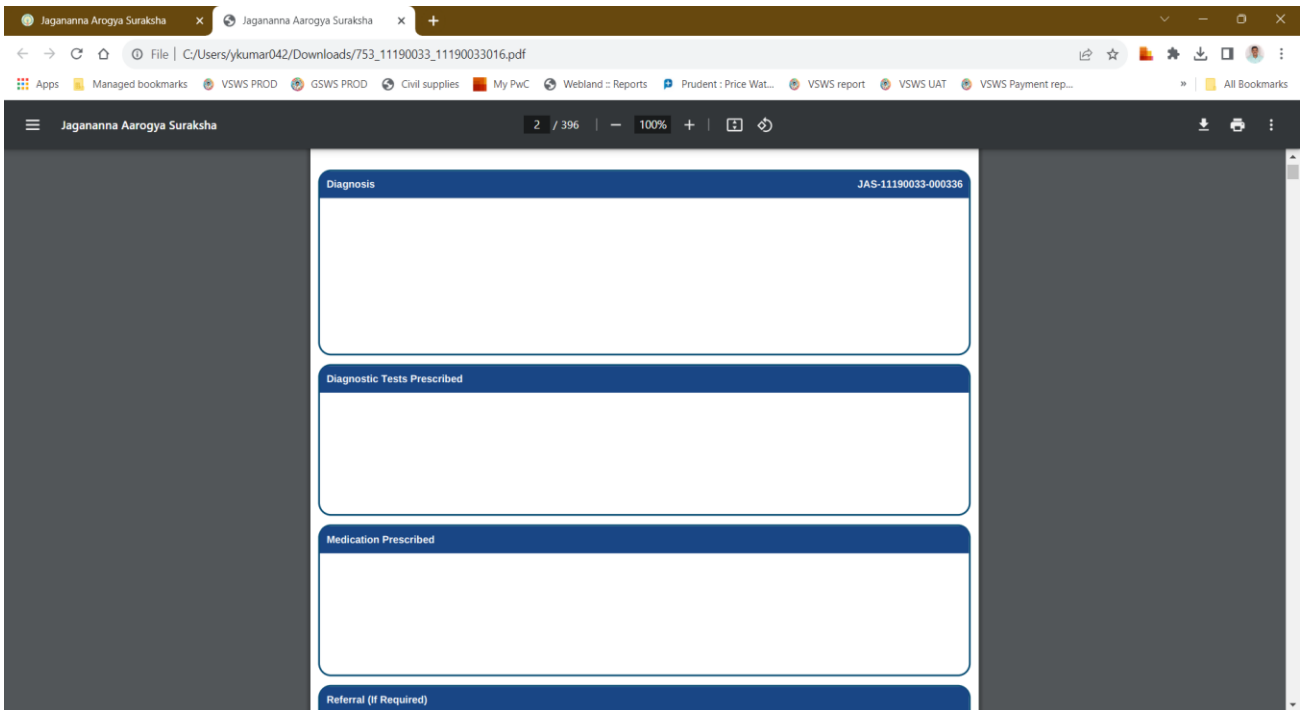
Jagananna Arogya Suraksha
Jagananna Aarogya Suraksha
File | C:/Users/ykumar042/Downloads/753_11190033_11190033016.pdf

Apps | Managed bookmarks | VSWS PROD | GSWS PROD | Civil supplies | My PwC | Webland :: Reports | Prudent : Price Wat... | VSWS report | VSWS UAT | VSWS Payment rep... | » | All Bookmarks

Jagananna Aarogya Suraksha
2 / 396 | 100%

Diagnosis
JAS-11190033-000336

Diagnostic Tests Prescribed

Medication Prescribed

Referral (If Required)